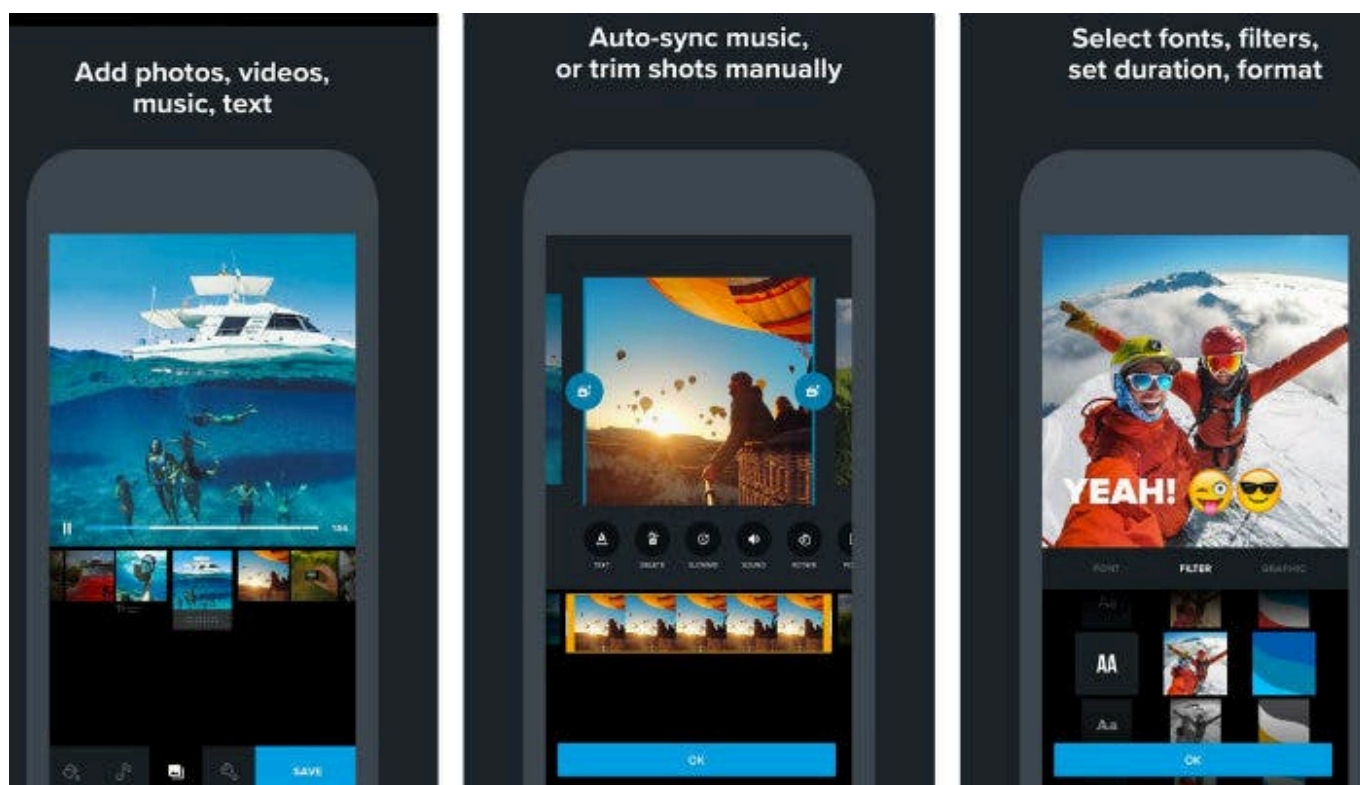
Add photos, videos, music, text

SAVE

Auto-sync music, or trim shots manually

TEXT DELETE SLOWMO SOUND ROTATE

OK

Select fonts, filters, set duration, format

YEAH!

FONT FILTER GRAPHIC

Aa

AA

Aa

OK